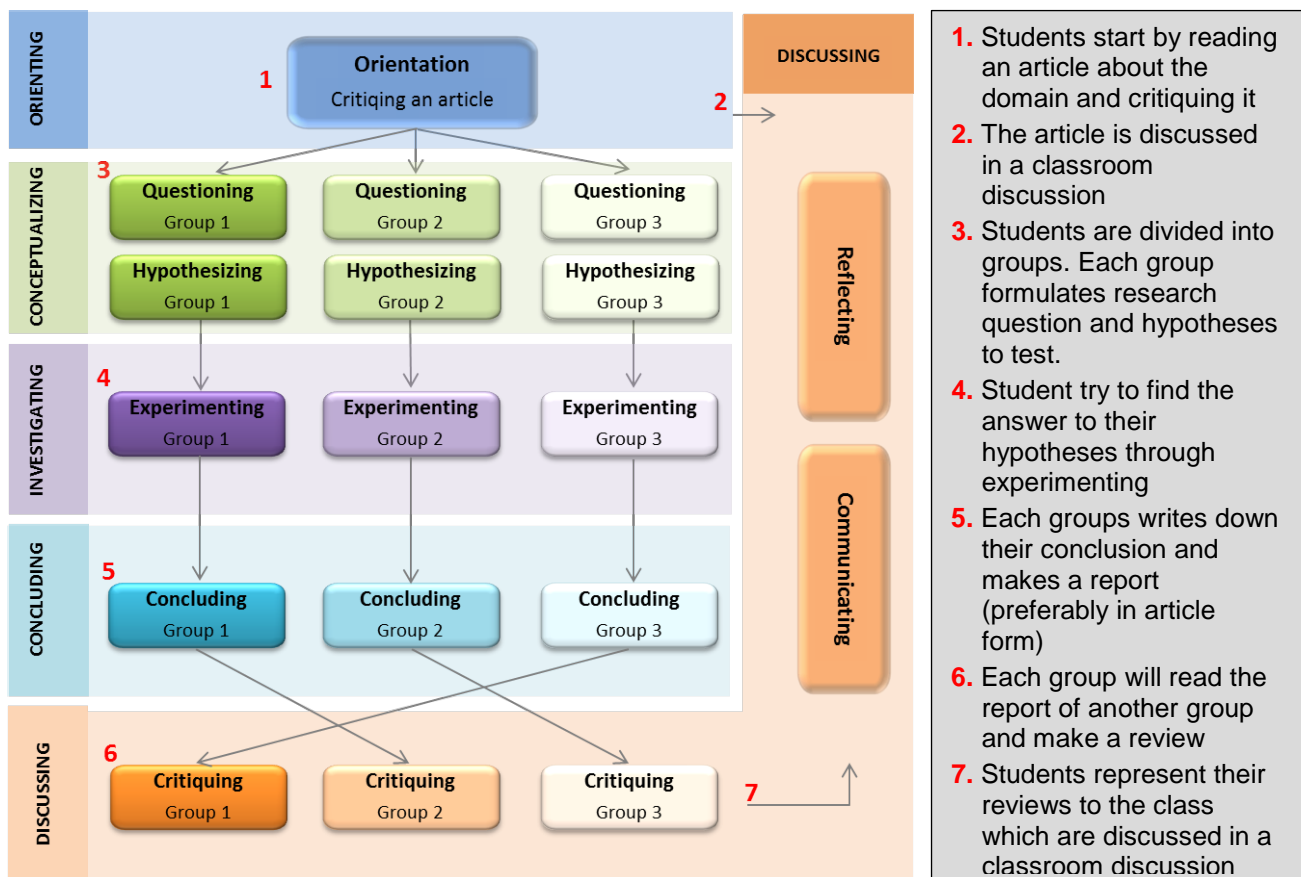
ORIENTING

1

Orientation

Critiqing an article

DISCUSSING

2

CONCEPTUALIZING

3

Questioning
Group 1

Questioning
Group 2

Questioning
Group 3

Hypothesizing
Group 1

Hypothesizing
Group 2

Hypothesizing
Group 3

INVESTIGATING

4

Experimenting
Group 1

Experimenting
Group 2

Experimenting
Group 3

CONCLUDING

5

Concluding
Group 1

Concluding
Group 2

Concluding
Group 3

DISCUSSING

6

Critiquing
Group 1

Critiquing
Group 2

Critiquing
Group 3

7

Reflecting

Communicating

1. Students start by reading an article about the domain and critiquing it

2. The article is discussed in a classroom discussion

3. Students are divided into groups. Each group formulates research question and hypotheses to test.

4. Student try to find the answer to their hypotheses through experimenting

5. Each groups writes down their conclusion and makes a report (preferably in article form)

6. Each group will read the report of another group and make a review

7. Students represent their reviews to the class which are discussed in a classroom discussion